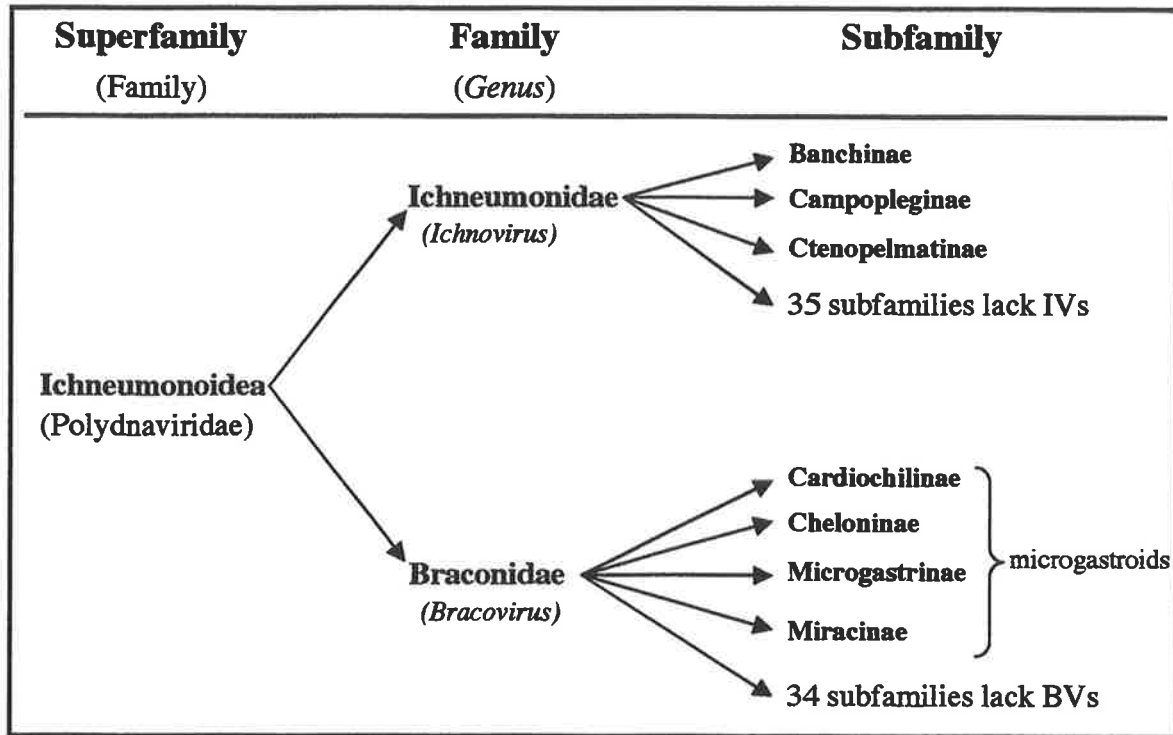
**Superfamily** (Family)

**Family** (*Genus*)

**Subfamily**

**Ichneumonoidea** (Polydnaviridae)

**Ichneumonidae** (*Ichnovirus*)

**Banchinae**
**Campopleginae**
**Ctenopelmatinae**
35 subfamilies lack IVs

**Braconidae** (*Bracovirus*)

**Cardiochilinae**
**Cheloninae**
**Microgastrinae**
**Miracinae**
microgastroids
34 subfamilies lack BVs